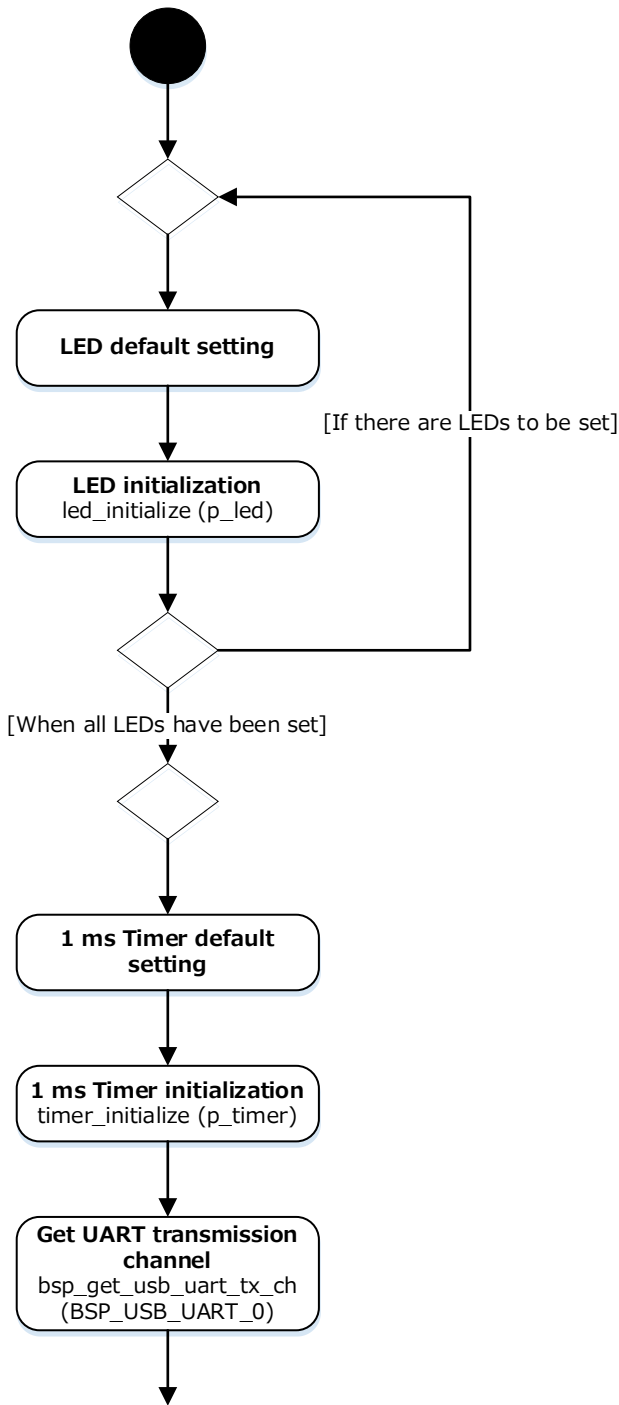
LED default setting

[If there are LEDs to be set]

LED initialization
led_initialize (p_led)

[When all LEDs have been set]

1 ms Timer default setting

1 ms Timer initialization
timer_initialize (p_timer)

Get UART transmission channel
bsp_get_usb_uart_tx_ch (BSP_USB_UART_0)